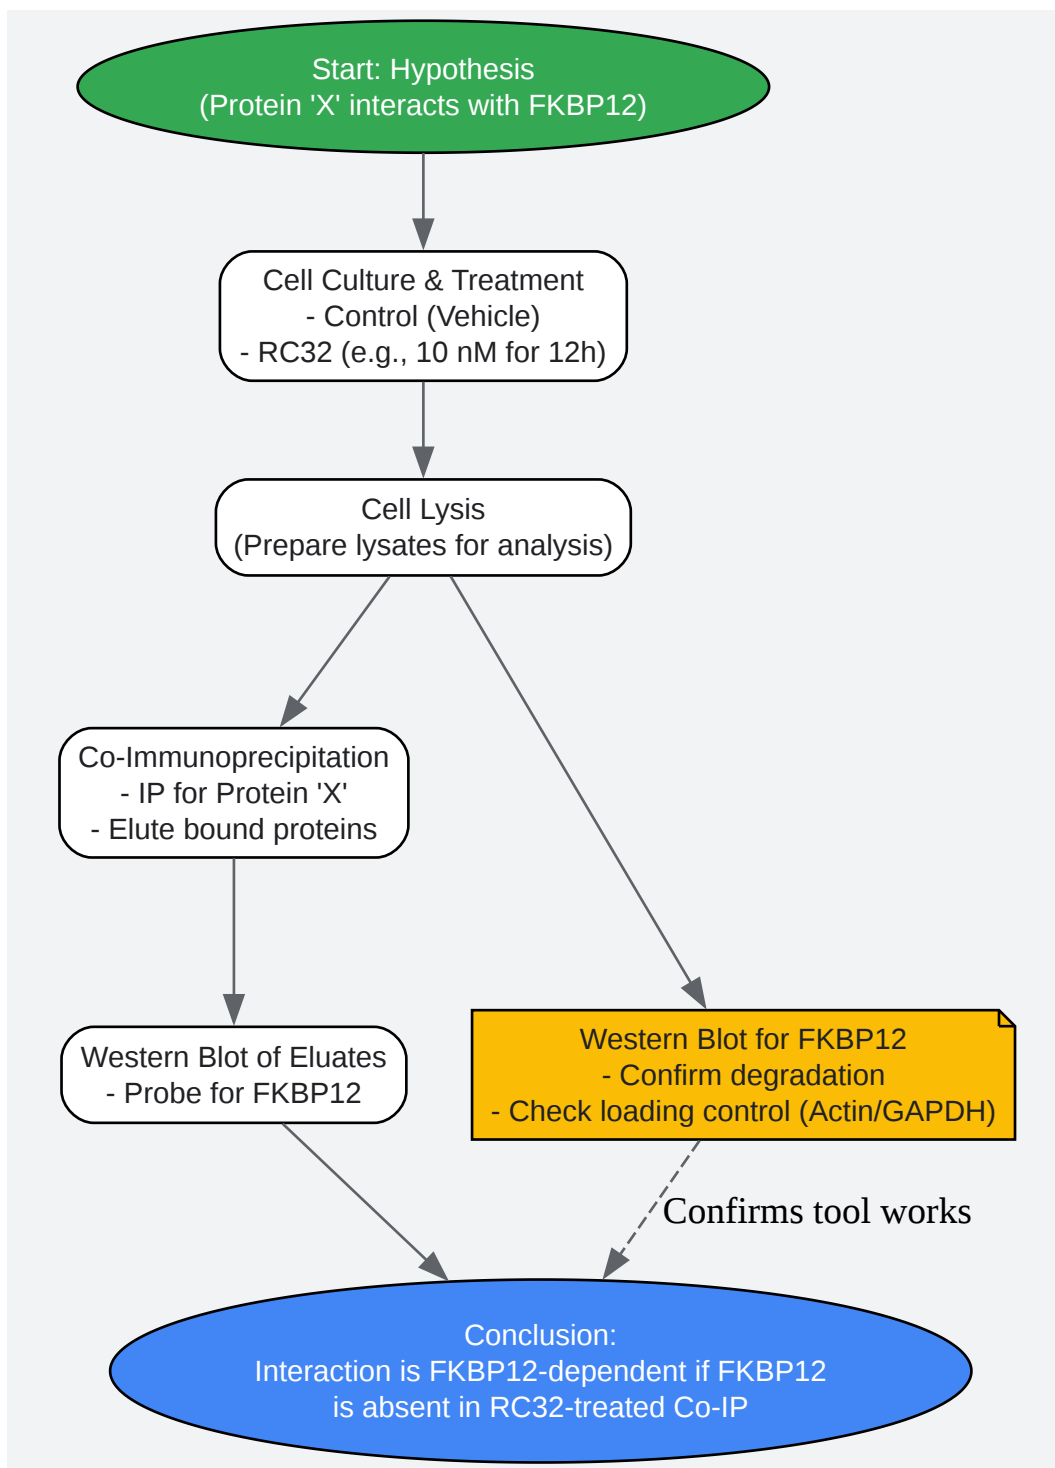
Start: Hypothesis
(Protein 'X' interacts with FKBP12)

Cell Culture & Treatment
- Control (Vehicle)
- RC32 (e.g., 10 nM for 12h)

Cell Lysis
(Prepare lysates for analysis)

Co-Immunoprecipitation
- IP for Protein 'X'
- Elute bound proteins

Western Blot of Eluates
- Probe for FKBP12

Western Blot for FKBP12
- Confirm degradation
- Check loading control (Actin/GAPDH)

Confirms tool works

Conclusion:
Interaction is FKBP12-dependent if FKBP12 is absent in RC32-treated Co-IP